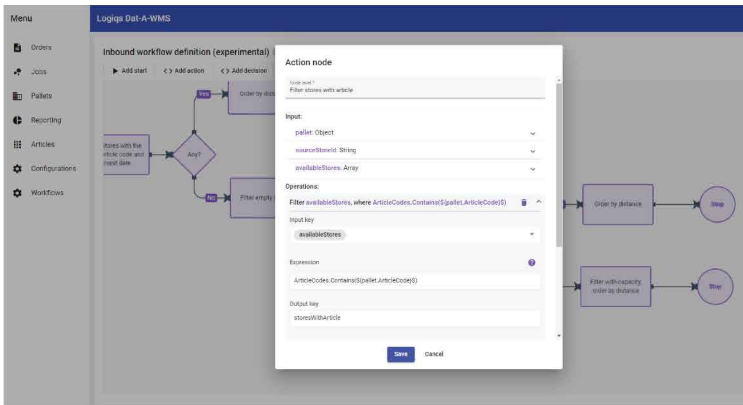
Menu

Logiqs Dat-A-WMS

Orders
Jobs
Pallets
Reporting
Articles
Configurations
Workflows

Inbound workflow definition (experimental)

Add start
<> Add action
<> Add decision

Yes
Order by dist

tores with the rticle code and nput date

Any?

No
Filter empty

Order by distance
Stop

Filter with capacity, order by distance
Stop

Action node

Node label *
Filter stores with article

Input:
pallet: Object
sourceStoreId: String
availableStores: Array

Operations:
Filter availableStores, where ArticleCodes.Contains($(pallet.ArticleCode)$)

Input key
availableStores

Expression
ArticleCodes.Contains($(pallet.ArticleCode)$)

Output key
storesWithArticle

Save
Cancel